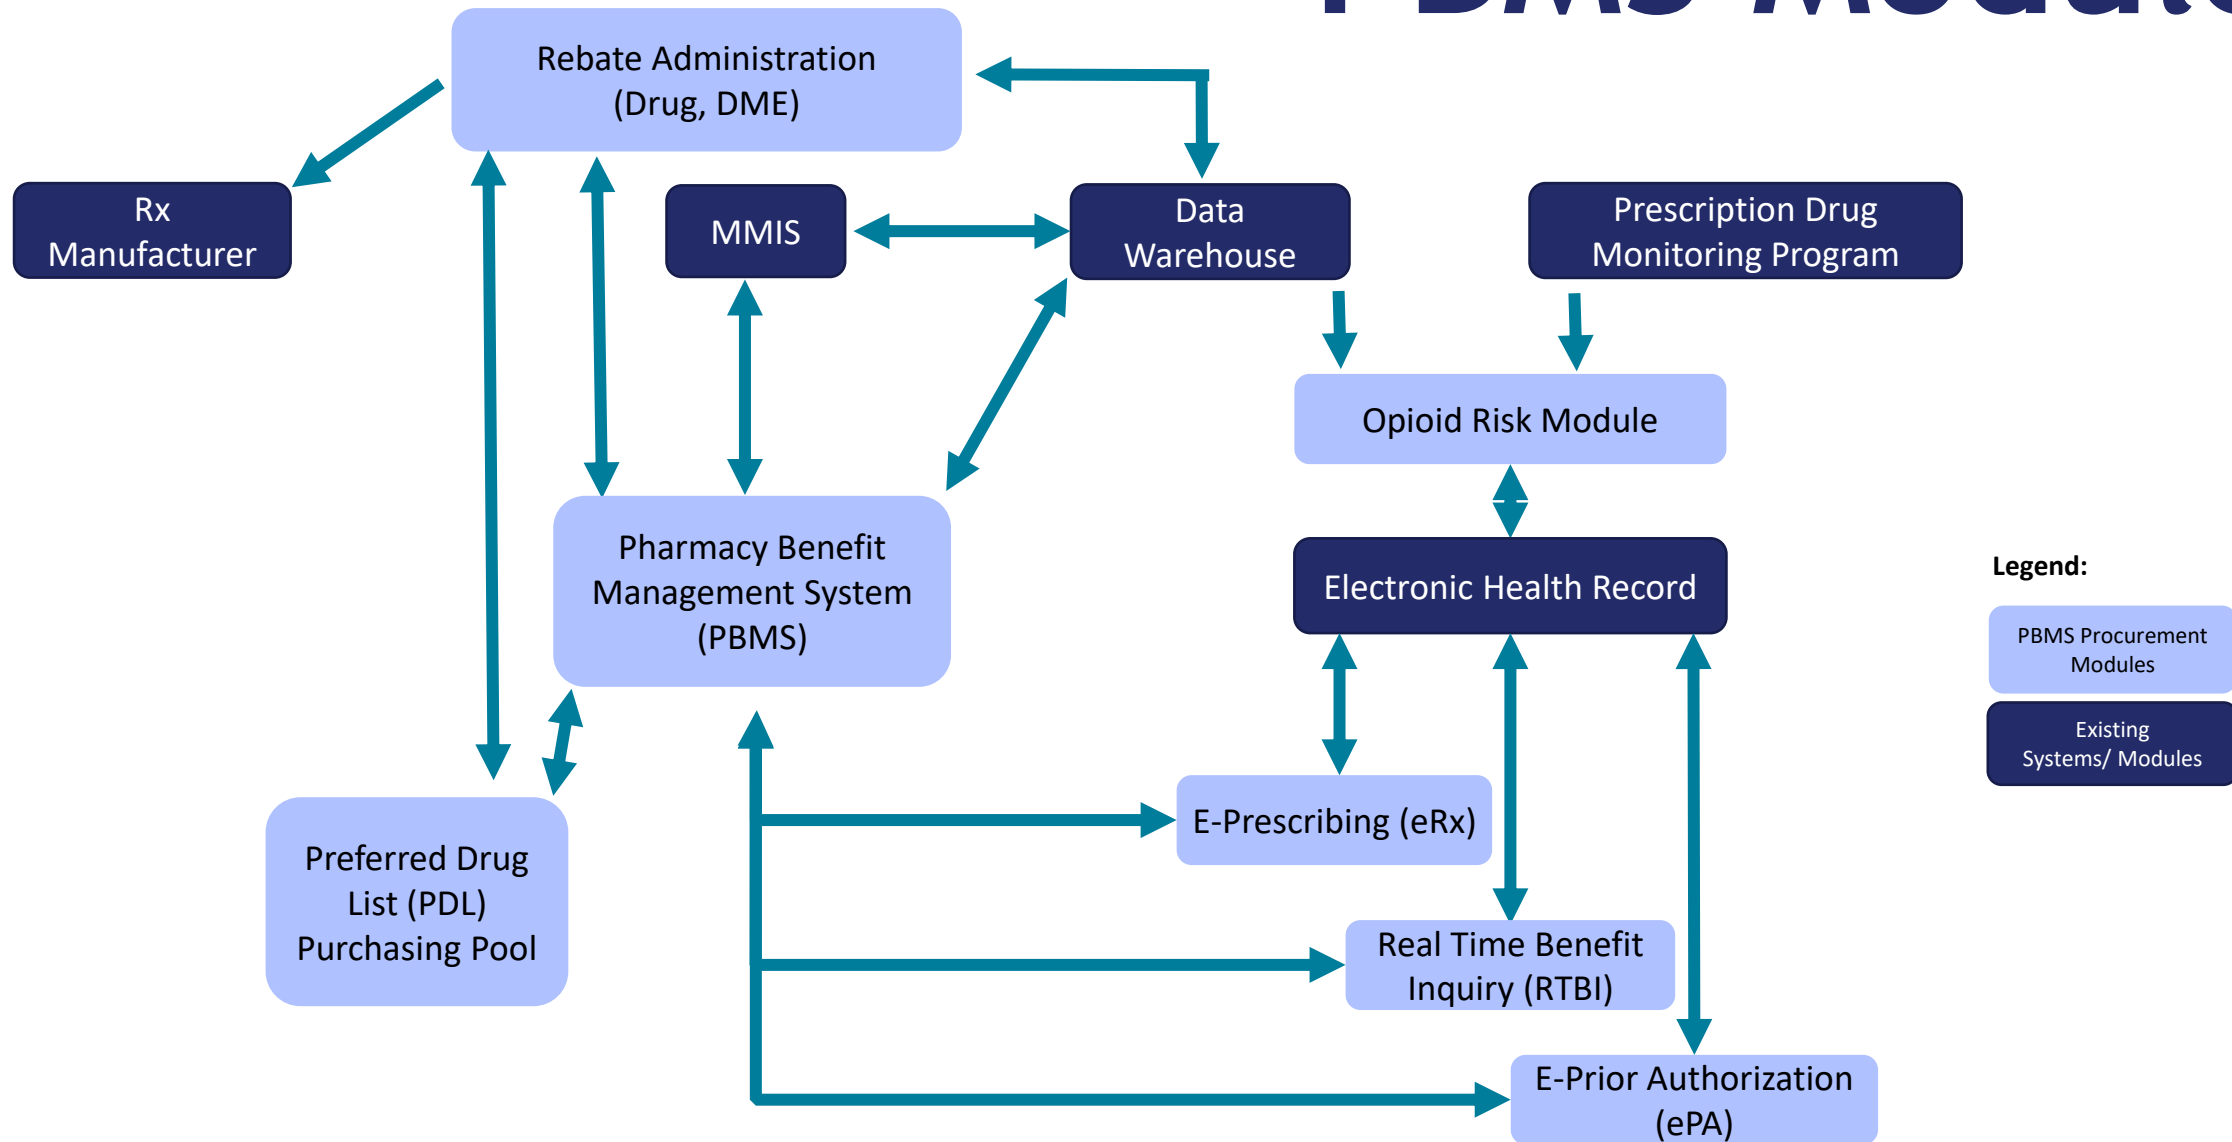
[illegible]

Rebate Administration (Drug, DME)

Rx Manufacturer

MMIS

Data Warehouse

Prescription Drug Monitoring Program

Opioid Risk Module

Pharmacy Benefit Management System (PBMS)

Electronic Health Record

Legend:

PBMS Procurement Modules

Existing Systems/ Modules

E-Prescribing (eRx)

Preferred Drug List (PDL) Purchasing Pool

Real Time Benefit Inquiry (RTBI)

E-Prior Authorization (ePA)